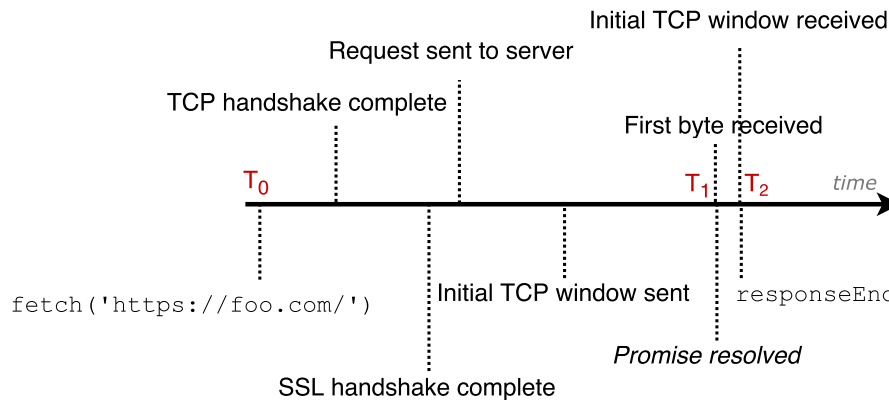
Initial TCP window received

Request sent to server

TCP handshake complete

First byte received

$T_0$

$T_1$

$T_2$

time

fetch('https://foo.com/')

Initial TCP window sent

responseEnd

Promise resolved

SSL handshake complete